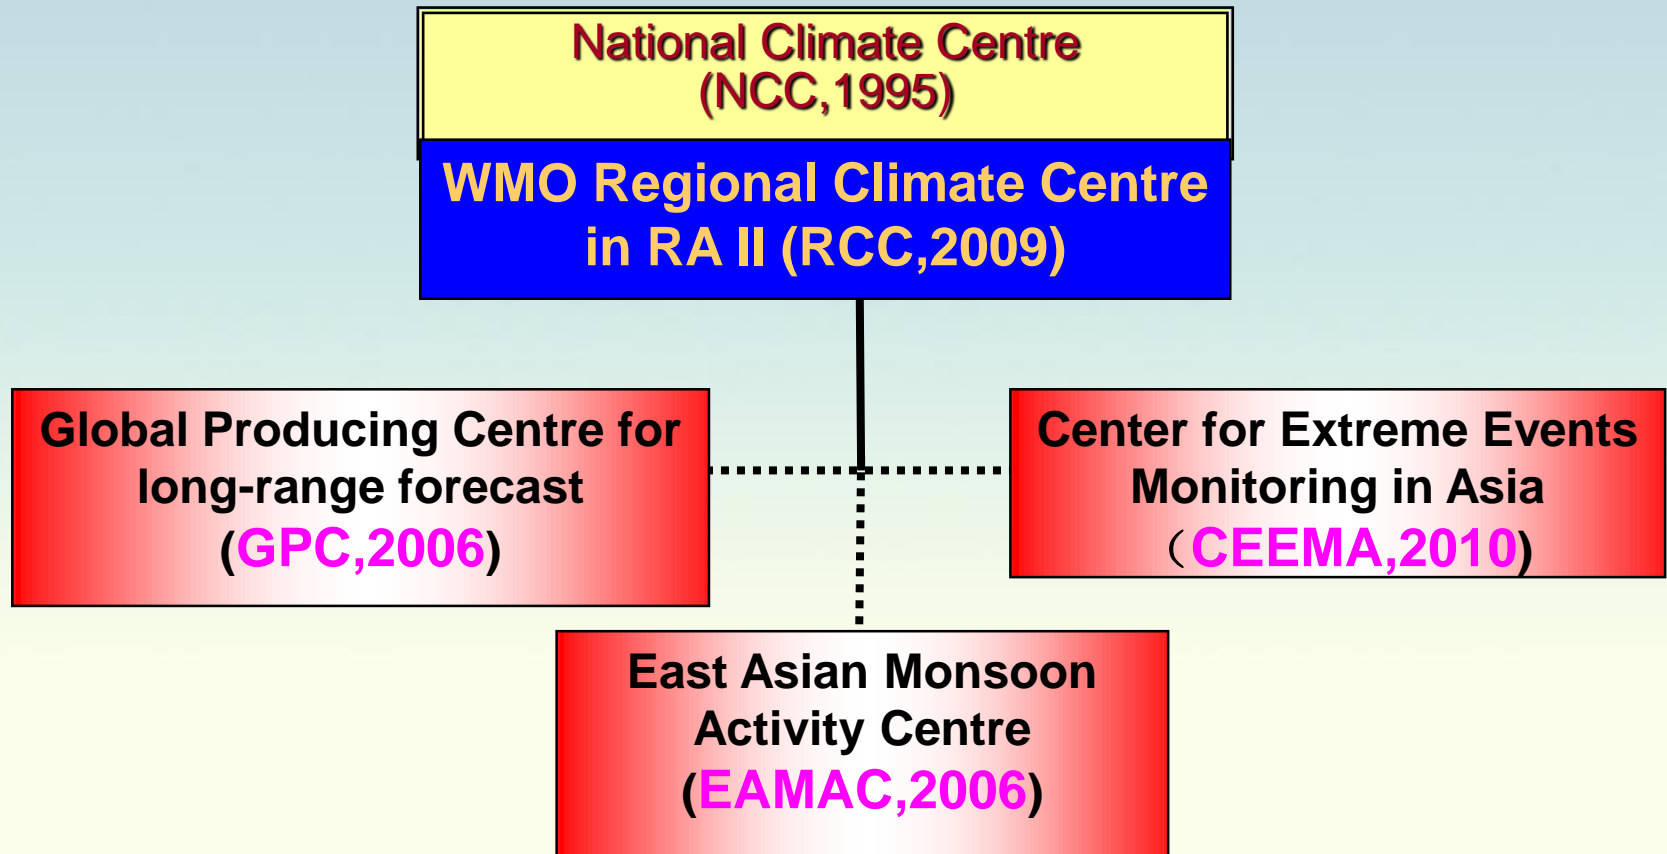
National Climate Centre
(NCC,1995)

WMO Regional Climate Centre
in RA II (RCC,2009)

Global Producing Centre for long-range forecast
(GPC,2006)

Center for Extreme Events Monitoring in Asia
（CEEMA,2010)

East Asian Monsoon Activity Centre
(EAMAC,2006)